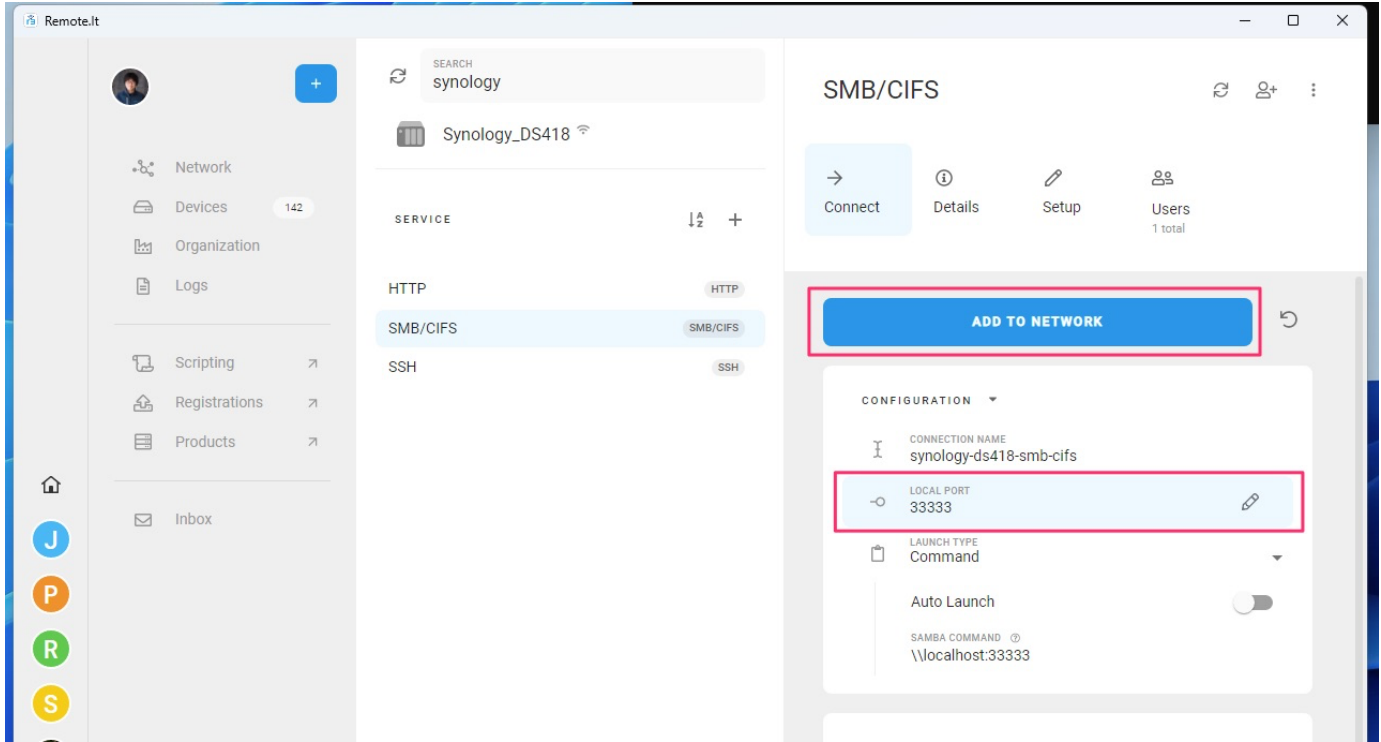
Remote.It

+

Network
Devices 142
Organization
Logs

Scripting
Registrations
Products

Inbox

J
P
R
S

SEARCH
synology

Synology_DS418

SERVICE

HTTP HTTP
SMB/CIFS SMB/CIFS
SSH SSH

SMB/CIFS

Connect
Details
Setup
Users
1 total

ADD TO NETWORK

CONFIGURATION

CONNECTION NAME
synology-ds418-smb-cifs

LOCAL PORT
33333

LAUNCH TYPE
Command

Auto Launch

SAMBA COMMAND
\\localhost:33333